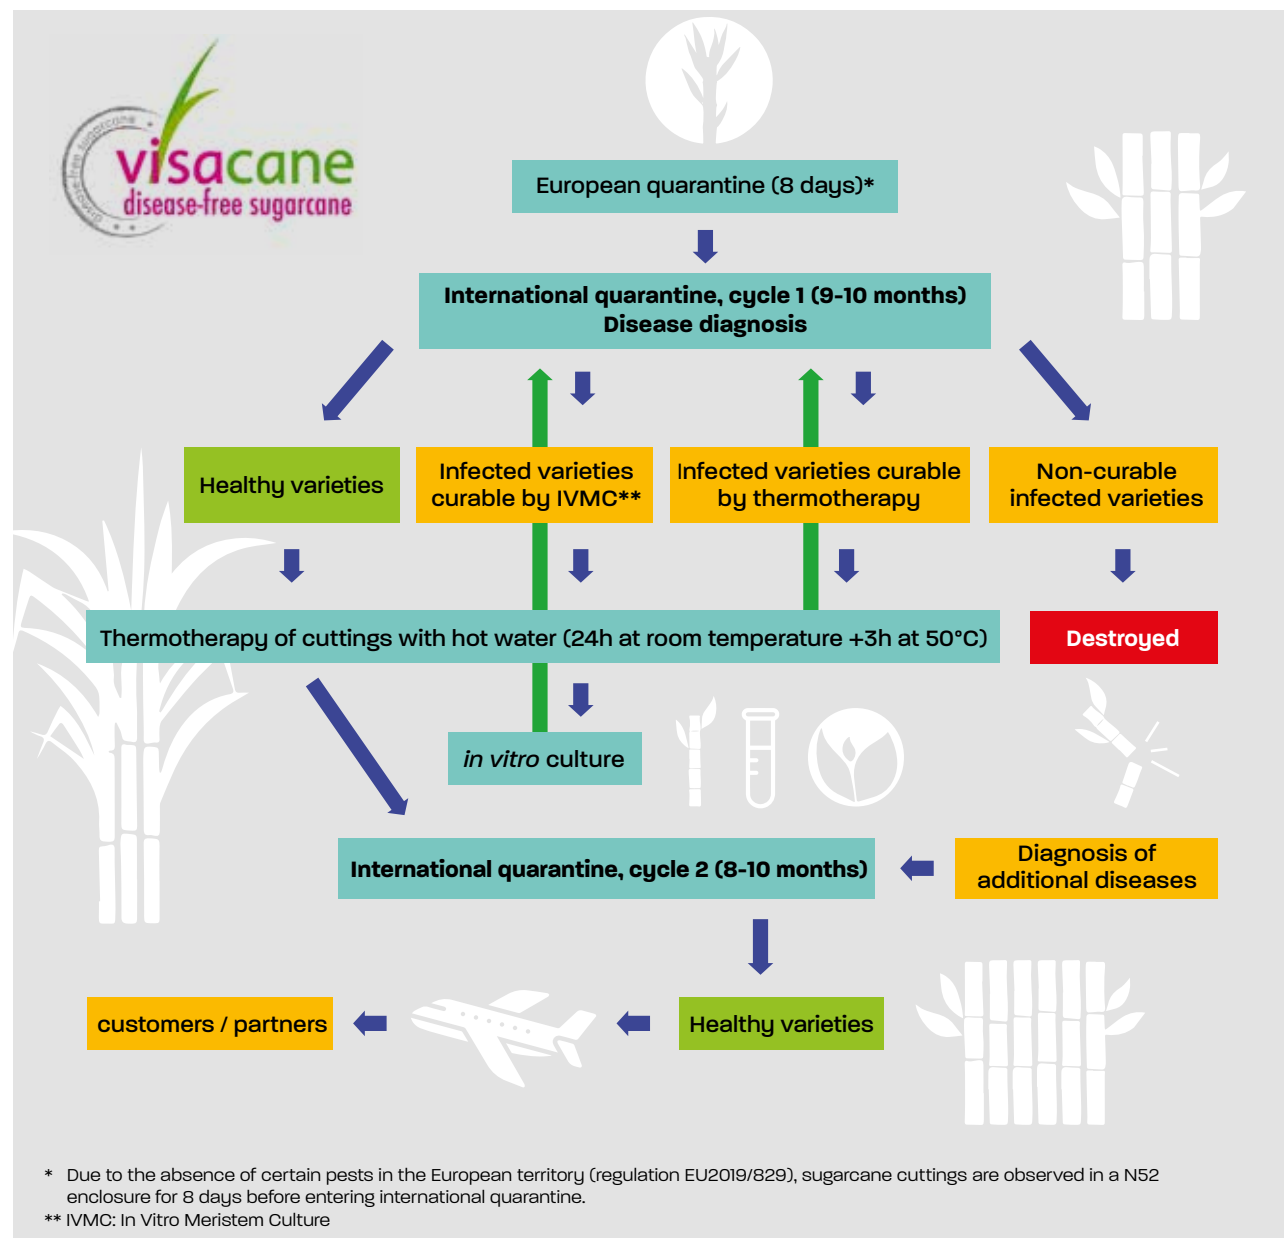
visacane
disease-free sugarcane
disease-free sugarcane

European quarantine (8 days)*

International quarantine, cycle 1 (9-10 months)
Disease diagnosis

Healthy varieties

Infected varieties curable by IVMC**

Infected varieties curable by thermotherapy

Non-curable infected varieties

Thermotherapy of cuttings with hot water (24h at room temperature +3h at 50°C)

Destroyed

*in vitro* culture

International quarantine, cycle 2 (8-10 months)

Diagnosis of additional diseases

customers / partners

Healthy varieties

* Due to the absence of certain pests in the European territory (regulation EU2019/829), sugarcane cuttings are observed in a N52 enclosure for 8 days before entering international quarantine.
** IVMC: In Vitro Meristem Culture